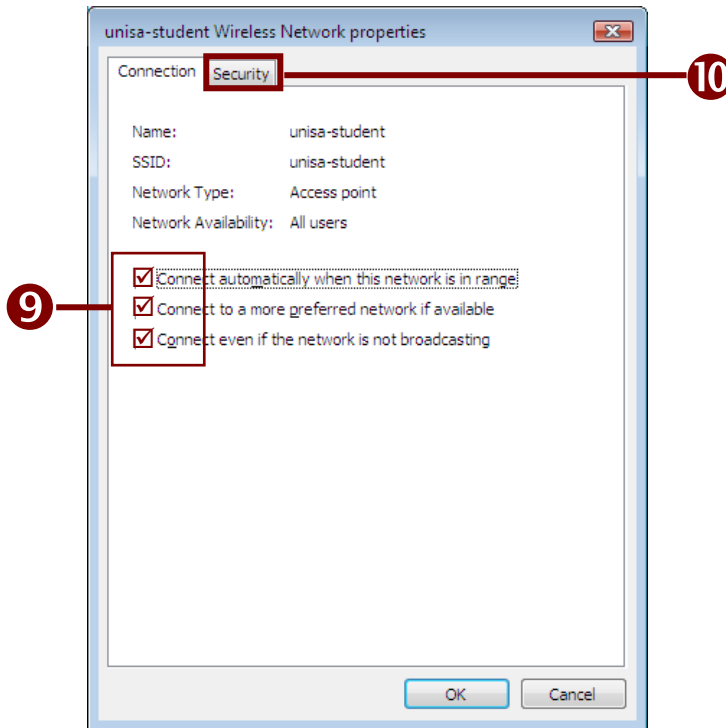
unisa-student Wireless Network properties

Connection Security

10

Name: unisa-student
SSID: unisa-student
Network Type: Access point
Network Availability: All users

9

Connect automatically when this network is in range
Connect to a more preferred network if available
Connect even if the network is not broadcasting

OK Cancel